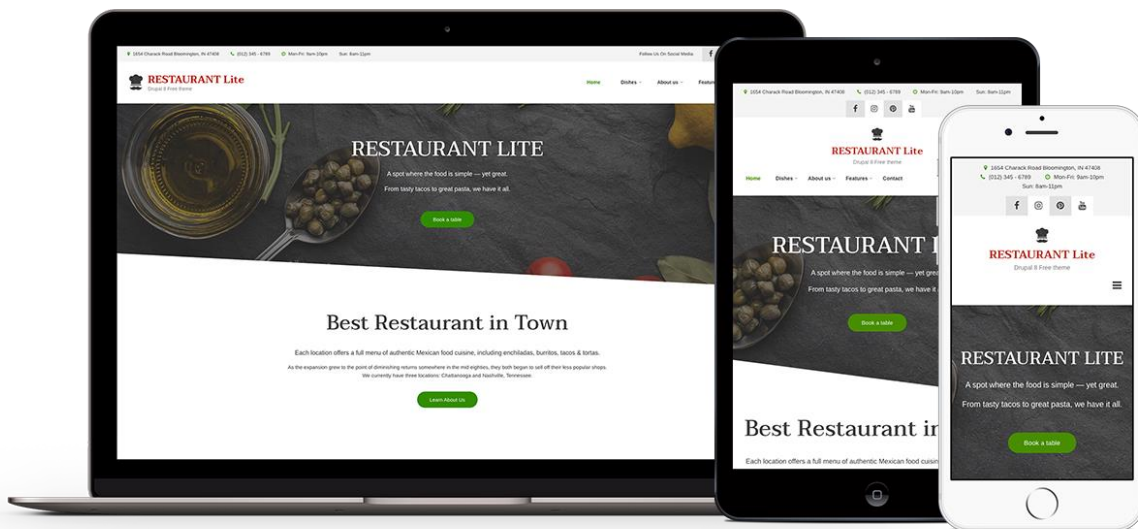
1654 Charack Road Bloomington, IN 47408 (012) 345 - 6789 Mon-Fri: 9am-10pm Sun: 8am-11pm Follow Us On Social Media

RESTAURANT Lite
Drupal 8 Free theme

Home Dishes About us Feature

RESTAURANT LITE

A spot where the food is simple — yet great.

From tasty tacos to great pasta, we have it all.

Book a table

Best Restaurant in Town

Each location offers a full menu of authentic Mexican food cuisine, including enchiladas, burritos, tacos & tortas.

As the expansion grew to the point of diminishing returns somewhere in the mid eighties, they both began to sell off their less popular shops. We currently have three locations: Chattanooga and Nashville, Tennessee.

Learn About Us

1654 Charack Road Bloomington, IN 47408 (012) 345 - 6789 Mon-Fri: 9am-10pm Sun: 8am-11pm

RESTAURANT Lite
Drupal 8 Free theme

Home Dishes About us Features Contact

RESTAURANT L

A spot where the food is simple — yet grea

From tasty tacos to great pasta, we have it a

Book a table

Best Restaurant in

Each location offers a full menu of authentic Mexican food cuisin

1654 Charack Road Bloomington, IN 47408
(012) 345 - 6789 Mon-Fri: 9am-10pm
Sun: 8am-11pm

RESTAURANT Lite
Drupal 8 Free theme

RESTAURANT LITE

A spot where the food is simple — yet great.

From tasty tacos to great pasta, we have it all.

Book a table